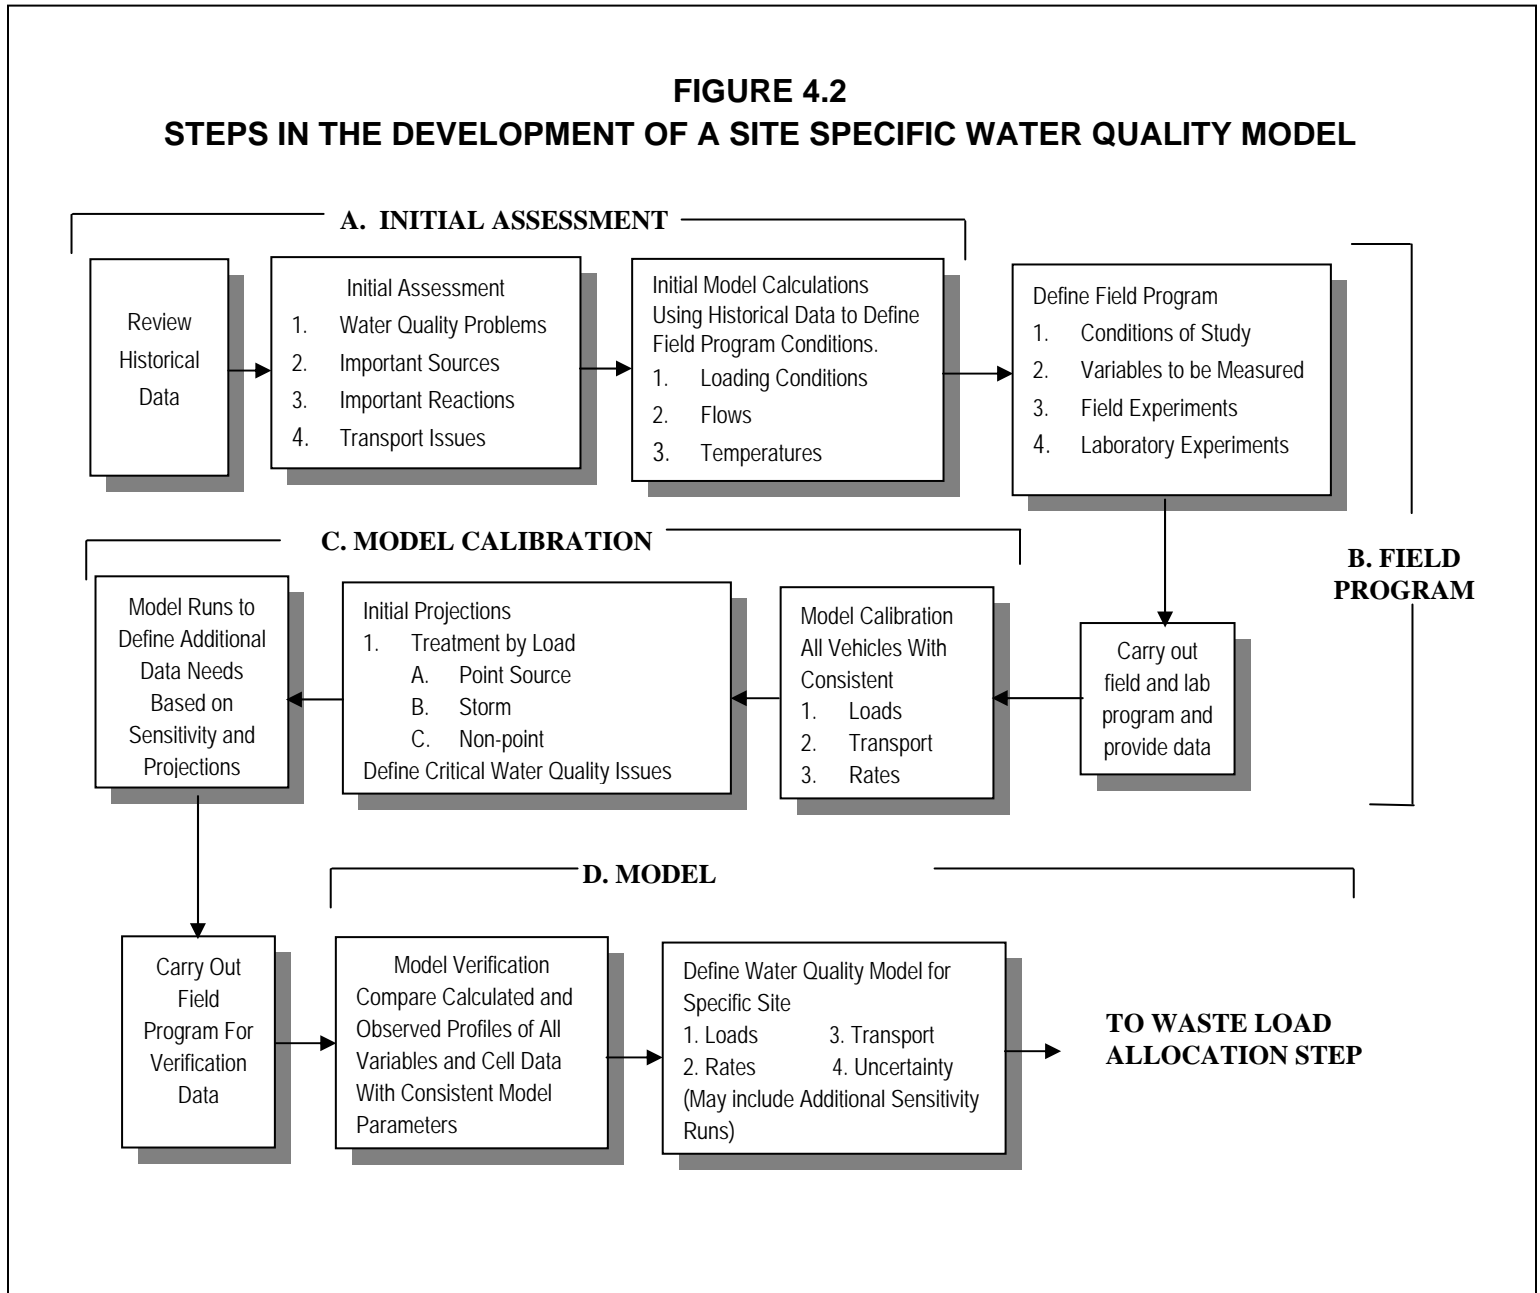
FIGURE 4.2
STEPS IN THE DEVELOPMENT OF A SITE SPECIFIC WATER QUALITY MODEL

A. INITIAL ASSESSMENT

Review Historical Data

Initial Assessment
1. Water Quality Problems
2. Important Sources
3. Important Reactions
4. Transport Issues

Initial Model Calculations Using Historical Data to Define Field Program Conditions.
1. Loading Conditions
2. Flows
3. Temperatures

Define Field Program
1. Conditions of Study
2. Variables to be Measured
3. Field Experiments
4. Laboratory Experiments

B. FIELD PROGRAM

Carry out field and lab program and provide data

C. MODEL CALIBRATION

Model Calibration All Vehicles With Consistent
1. Loads
2. Transport
3. Rates

Initial Projections
1. Treatment by Load
A. Point Source
B. Storm
C. Non-point
Define Critical Water Quality Issues

Model Runs to Define Additional Data Needs Based on Sensitivity and Projections

D. MODEL

Carry Out Field Program For Verification Data

Model Verification Compare Calculated and Observed Profiles of All Variables and Cell Data With Consistent Model Parameters

Define Water Quality Model for Specific Site
1. Loads 3. Transport
2. Rates 4. Uncertainty
(May include Additional Sensitivity Runs)

TO WASTE LOAD ALLOCATION STEP